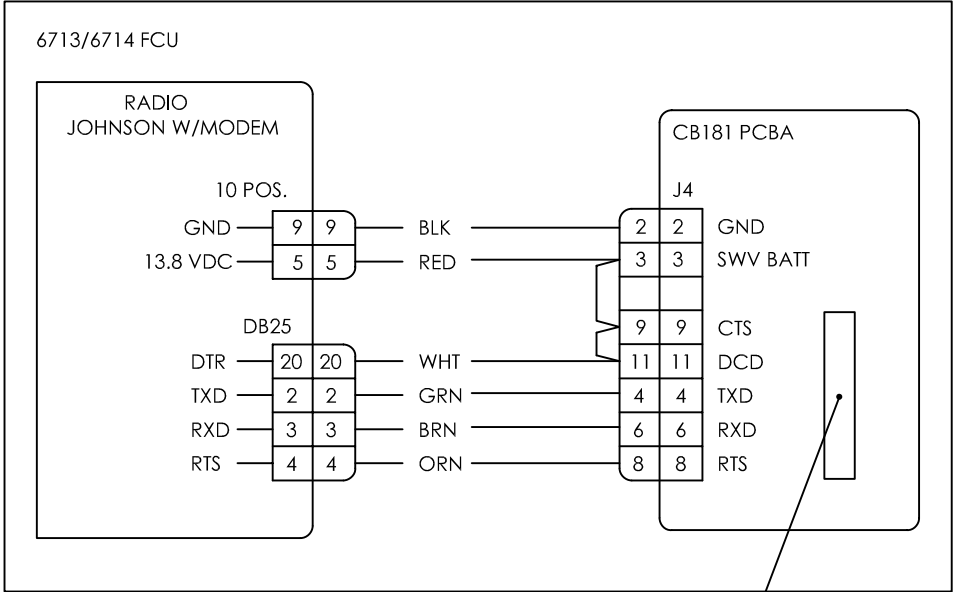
6713/6714 FCU

RADIO
JOHNSON W/MODEM

10 POS.

GND 9 9 BLK
13.8 VDC 5 5 RED

DB25

DTR 20 20 WHT
TXD 2 2 GRN
RXD 3 3 BRN
RTS 4 4 ORN

CB181 PCBA

J4

2 2 GND
3 3 SWV BATT
9 9 CTS
11 11 DCD
4 4 TXD
6 6 RXD
8 8 RTS